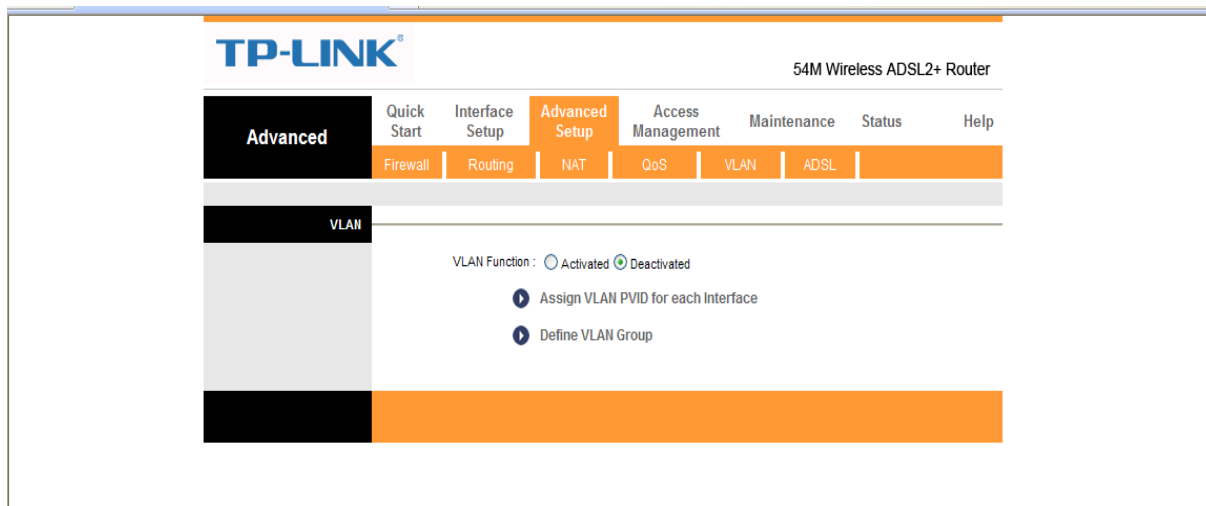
TP-LINK®

54M Wireless ADSL2+ Router

Advanced

Quick Start | Interface Setup | Advanced Setup | Access Management | Maintenance | Status | Help

Firewall | Routing | NAT | QoS | VLAN | ADSL

VLAN

VLAN Function : Activated Deactivated

Assign VLAN PVID for each Interface

Define VLAN Group